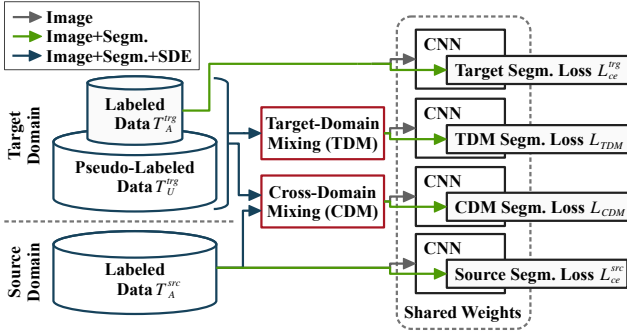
Image
Image+Segm.
Image+Segm.+SDE

Target Domain

Labeled Data $T_A^{trg}$

Pseudo-Labeled Data $T_U^{trg}$

Source Domain

Labeled Data $T_A^{src}$

Target-Domain Mixing (TDM)

Cross-Domain Mixing (CDM)

CNN
Target Segm. Loss $L_{ce}^{trg}$

CNN
TDM Segm. Loss $L_{TDM}$

CNN
CDM Segm. Loss $L_{CDM}$

CNN
Source Segm. Loss $L_{ce}^{src}$

Shared Weights